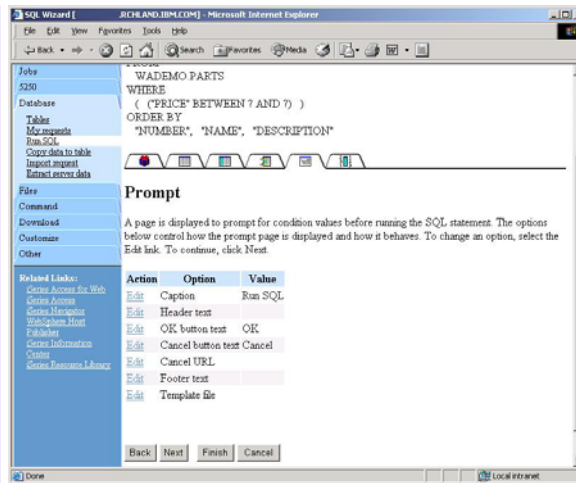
SQL Wizard [ .RCHLAND.IBM.COM] - Microsoft Internet Explorer

File Edit View Favorites Tools Help

Back Search Favorites Media

Jobs
5250
Database
Tables
My requests
Run SQL
Copy data to table
Import request
Extract server data
Files
Command
Download
Customize
Other

Related Links:
iSeries Access for Web
iSeries Access
iSeries Navigator
WebSphere Host Publisher
iSeries Information Center
iSeries Resource Library

FROM
WADEMO PARTS
WHERE
( ("PRICE" BETWEEN ? AND ?) )
ORDER BY
"NUMBER", "NAME", "DESCRIPTION"

Prompt

A page is displayed to prompt for condition values before running the SQL statement. The options below control how the prompt page is displayed and how it behaves. To change an option, select the Edit link. To continue, click Next.

| Action | Option | Value |
|---|---|---|
| Edit | Caption | Run SQL |
| Edit | Header text | |
| Edit | OK button text | OK |
| Edit | Cancel button text | Cancel |
| Edit | Cancel URL | |
| Edit | Footer text | |
| Edit | Template file | |

Back Next Finish Cancel

Done Local intranet